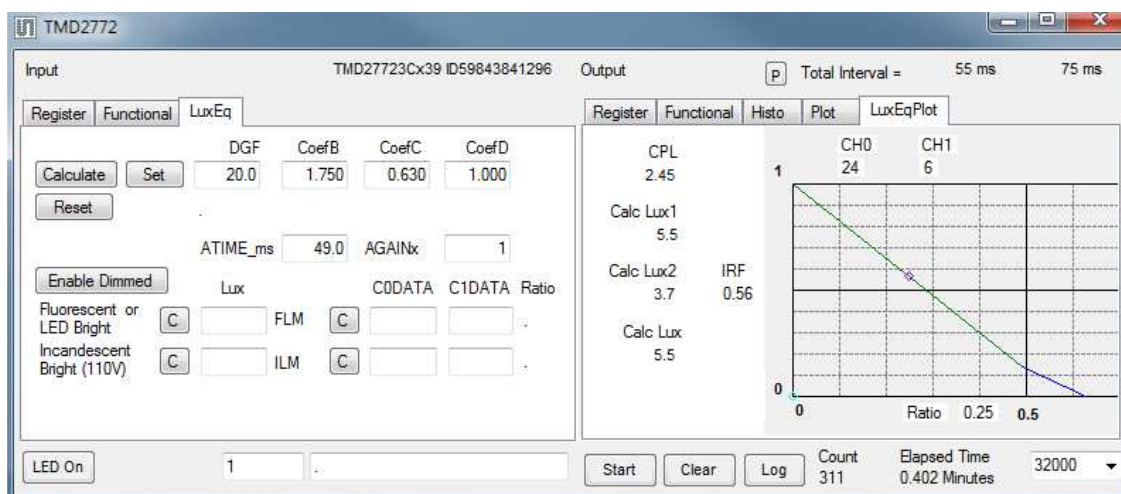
TMD2772

Input

TMD27723Cx39 ID59843841296

Output

P

Total Interval =

55 ms

75 ms

Register | Functional | LuxEq

| | DGF | CoefB | CoefC | CoefD |
|---|---|---|---|---|
| Calculate Set | 20.0 | 1.750 | 0.630 | 1.000 |

Reset

.

ATIME_ms 49.0 AGAINx 1

Enable Dimmed

Lux

C0DATA C1DATA Ratio

Fluorescent or LED Bright C FLM C .

Incandescent Bright (110V) C ILM C .

Register | Functional | Histo | Plot | LuxEqPlot

CPL
2.45

Calc Lux1
5.5

Calc Lux2
3.7

IRF
0.56

Calc Lux
5.5

CH0 CH1
24 6

1

0

0

Ratio 0.25 0.5

LED On

1

.

Start

Clear

Log

Count
311

Elapsed Time
0.402 Minutes

32000